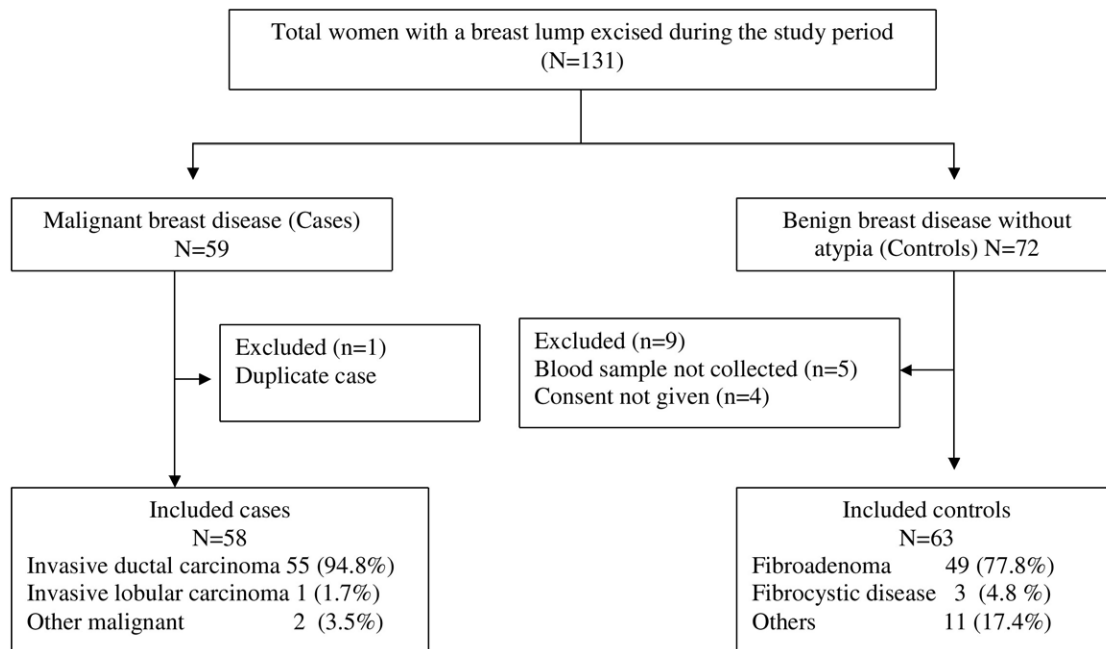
Total women with a breast lump excised during the study period (N=131)

Malignant breast disease (Cases) N=59

Benign breast disease without atypia (Controls) N=72

Excluded (n=1)
Duplicate case

Excluded (n=9)
Blood sample not collected (n=5)
Consent not given (n=4)

Included cases
N=58
Invasive ductal carcinoma 55 (94.8%)
Invasive lobular carcinoma 1 (1.7%)
Other malignant 2 (3.5%)

Included controls
N=63
Fibroadenoma 49 (77.8%)
Fibrocystic disease 3 (4.8 %)
Others 11 (17.4%)